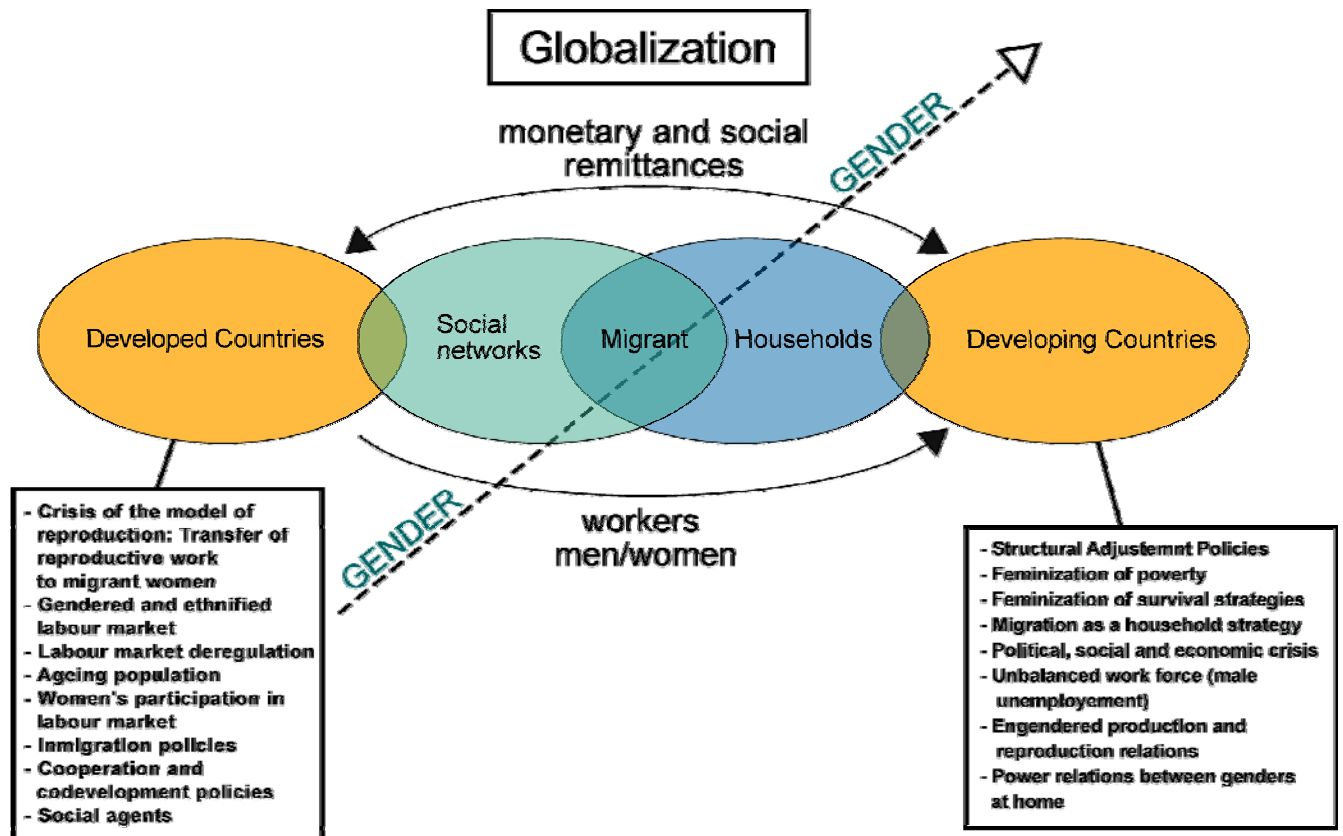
Globalization

monetary and social remittances

GENDER

Developed Countries

Social networks

Migrant

Households

Developing Countries

GENDER

workers men/women

- Crisis of the model of reproduction: Transfer of reproductive work to migrant women
- Gendered and ethnified labour market
- Labour market deregulation
- Ageing population
- Women's participation in labour market
- Inmigration policies
- Cooperation and codevelopment policies
- Social agents

- Structural Adjustemnt Policies
- Feminization of poverty
- Feminization of survival strategies
- Migration as a household strategy
- Political, social and economic crisis
- Unbalanced work force (male unemployement)
- Engendered production and reproduction relations
- Power relations between genders at home